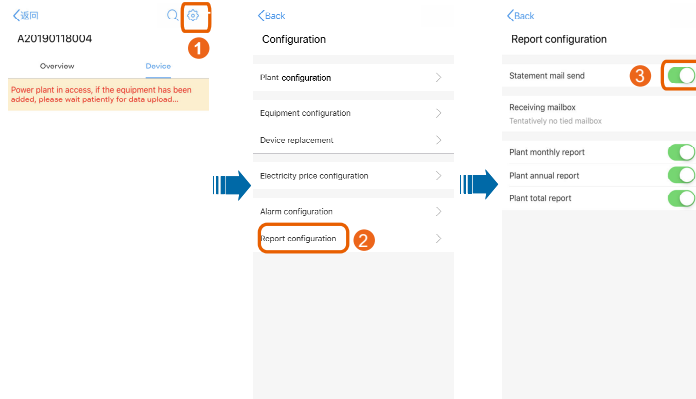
<返回

A20190118004

Overview Device

Power plant in access, if the equipment has been added, please wait patiently for data upload...

1

<Back

Configuration

Plant configuration

Equipment configuration

Device replacement

Electricity price configuration

Alarm configuration

Report configuration

2

<Back

Report configuration

Statement mail send

3

Receiving mailbox

Tentatively no tied mailbox

Plant monthly report

Plant annual report

Plant total report